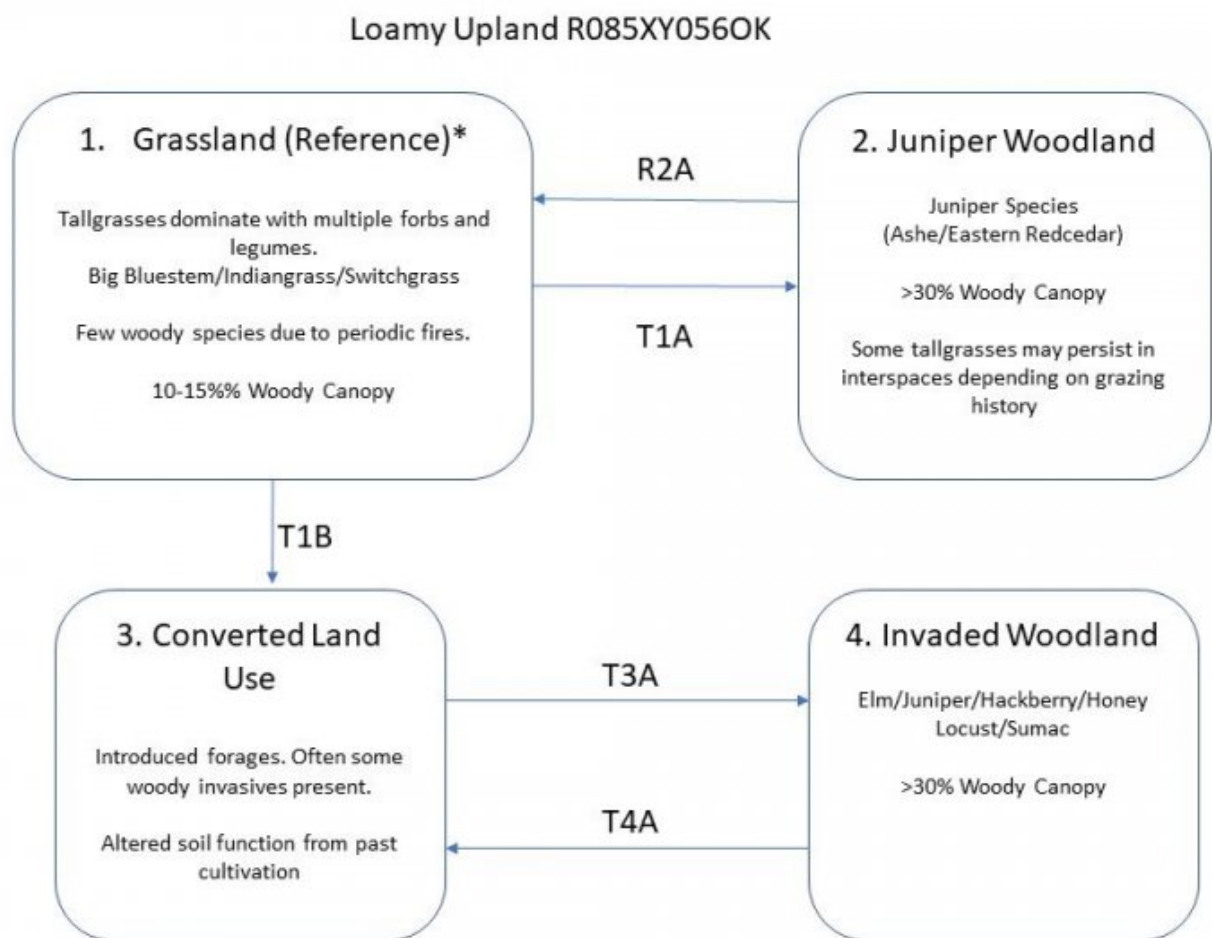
Loamy Upland R085XY056OK

1. Grassland (Reference)*

Tallgrasses dominate with multiple forbs and legumes.
Big Bluestem/Indiangrass/Switchgrass

Few woody species due to periodic fires.

10-15%% Woody Canopy

R2A

T1A

2. Juniper Woodland

Juniper Species
(Ashe/Eastern Redcedar)

>30% Woody Canopy

Some tallgrasses may persist in interspaces depending on grazing history

T1B

3. Converted Land Use

Introduced forages. Often some woody invasives present.

Altered soil function from past cultivation

T3A

T4A

4. Invaded Woodland

Elm/Juniper/Hackberry/Honey Locust/Sumac

>30% Woody Canopy